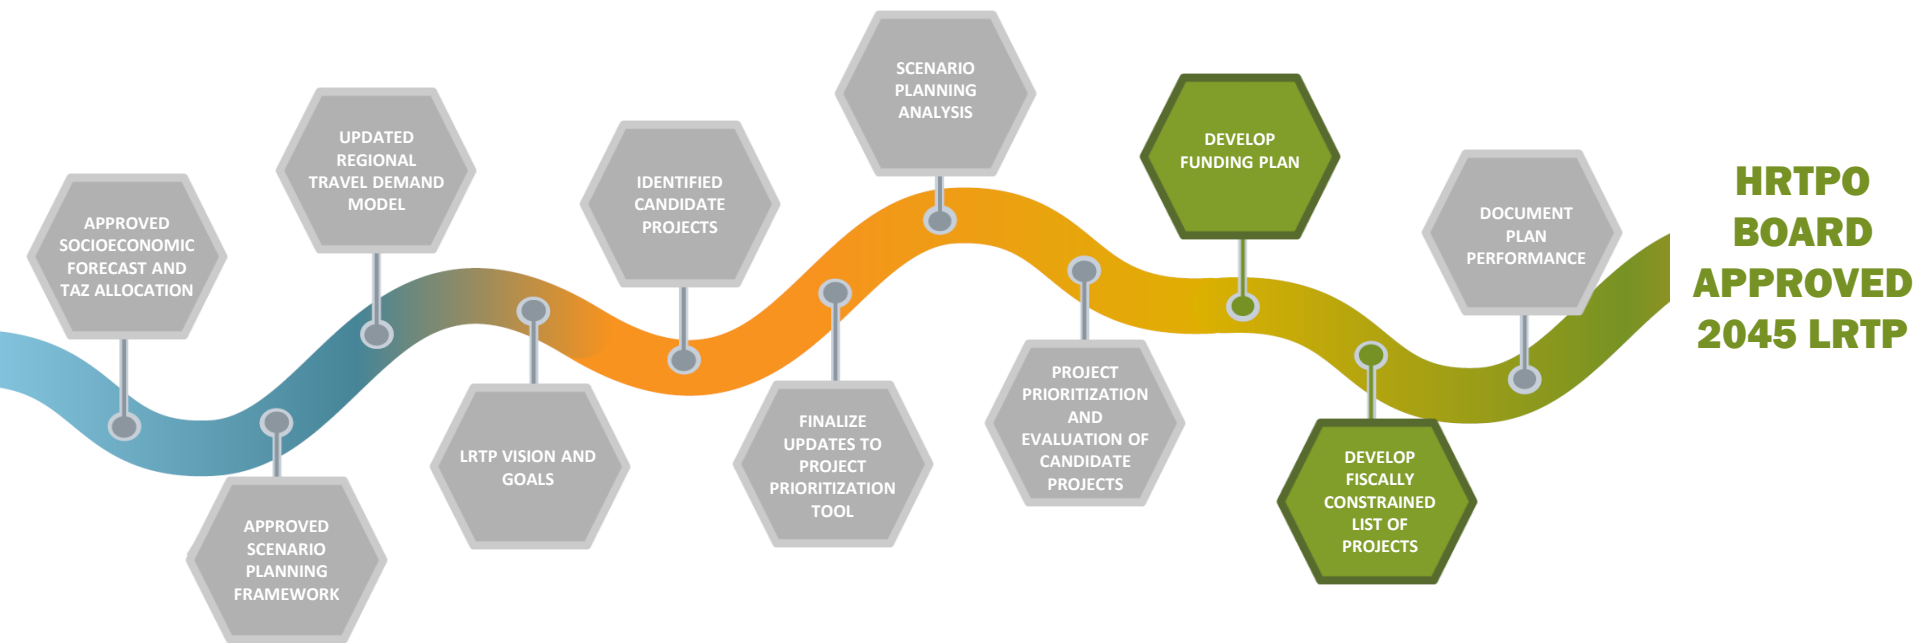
APPROVED SOCIOECONOMIC FORECAST AND TAZ ALLOCATION

APPROVED SCENARIO PLANNING FRAMEWORK

UPDATED REGIONAL TRAVEL DEMAND MODEL

LRTP VISION AND GOALS

IDENTIFIED CANDIDATE PROJECTS

FINALIZE UPDATES TO PROJECT PRIORITIZATION TOOL

SCENARIO PLANNING ANALYSIS

PROJECT PRIORITIZATION AND EVALUATION OF CANDIDATE PROJECTS

DEVELOP FUNDING PLAN

DEVELOP FISCALLY CONSTRAINED LIST OF PROJECTS

DOCUMENT PLAN PERFORMANCE

HRTPO BOARD APPROVED 2045 LRTP